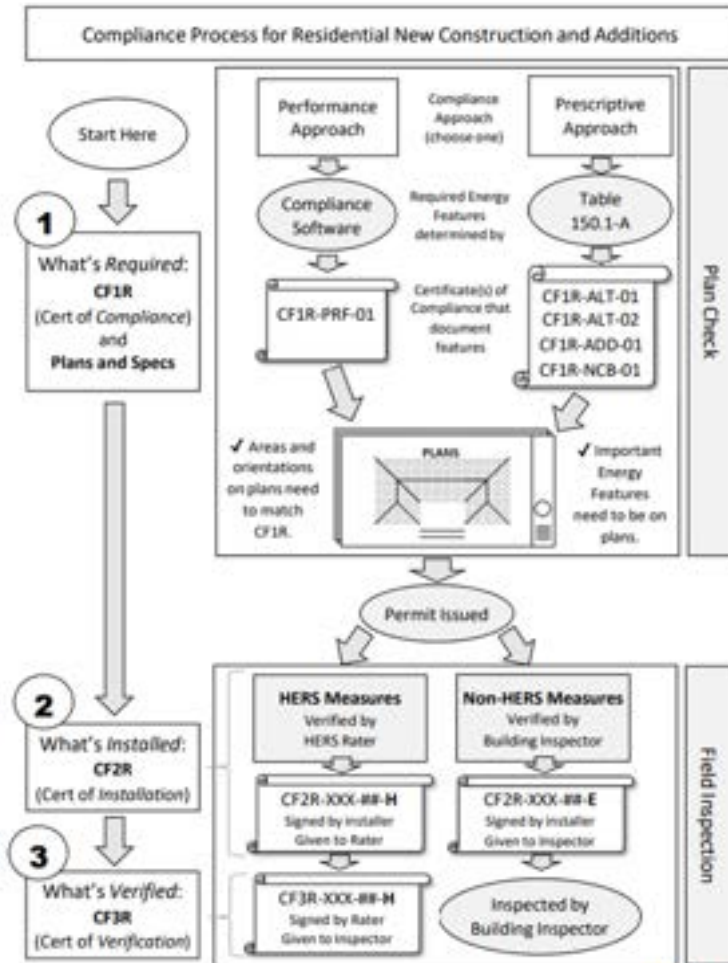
Compliance Process for Residential New Construction and Additions

Start Here

1

What's *Required*:
**CF1R**
(Cert of *Compliance*)
and
**Plans and Specs**

Performance Approach

Compliance Approach (choose one)

Prescriptive Approach

Compliance Software

Required Energy Features determined by

Table 150.1-A

CF1R-PRF-01

Certificate(s) of Compliance that document features

CF1R-ALT-01
CF1R-ALT-02
CF1R-ADD-01
CF1R-NCB-01

✓ Areas and orientations on plans need to match CF1R.

PLANS

✓ Important Energy Features need to be on plans.

Plan Check

Permit Issued

2

What's *Installed*:
**CF2R**
(Cert of *Installation*)

3

What's *Verified*:
**CF3R**
(Cert of *Verification*)

**HERS Measures**
Verified by HERS Rater

**Non-HERS Measures**
Verified by Building Inspector

CF2R-XXX-**##-H**
Signed by installer
Given to Rater

CF2R-XXX-**##-E**
Signed by installer
Given to Inspector

CF3R-XXX-**##-H**
Signed by Rater
Given to Inspector

Inspected by Building Inspector

Field Inspection